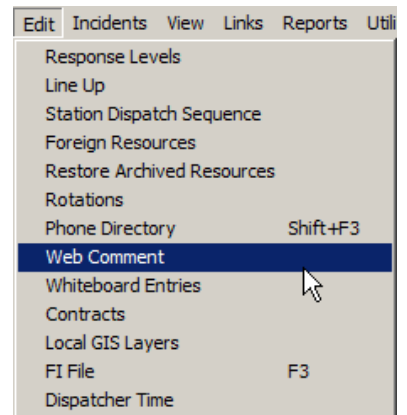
Edit Incidents View Links Reports Utili

Response Levels
Line Up
Station Dispatch Sequence
Foreign Resources
Restore Archived Resources
Rotations
Phone Directory Shift+F3
Web Comment
Whiteboard Entries
Contracts
Local GIS Layers
FI File F3
Dispatcher Time